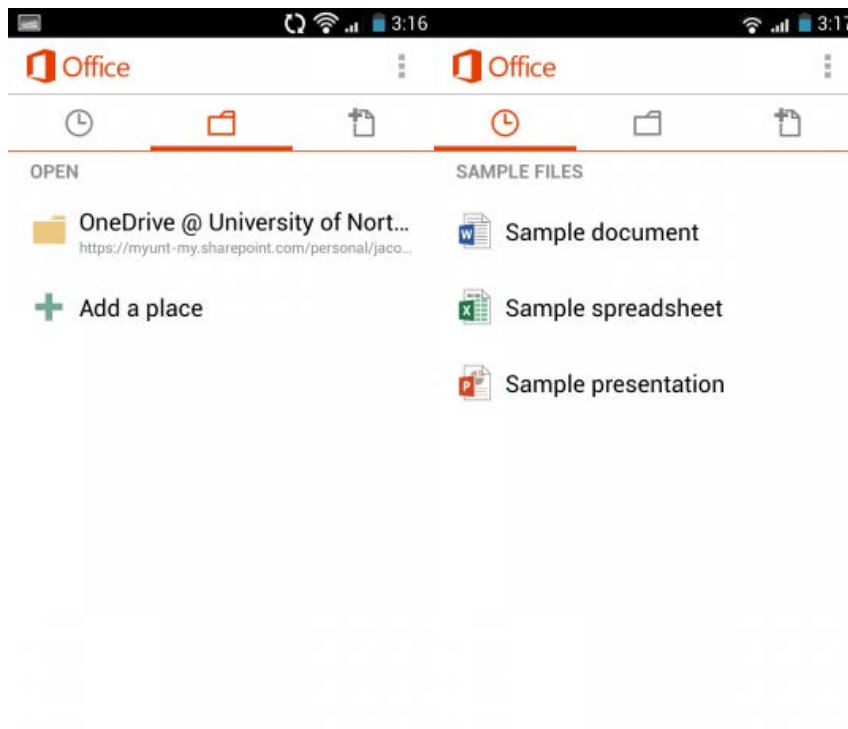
3:16

Office

OPEN

OneDrive @ University of Nort...
https://myunt-my.sharepoint.com/personal/jaco...

Add a place

3:17

Office

SAMPLE FILES

Sample document

Sample spreadsheet

Sample presentation